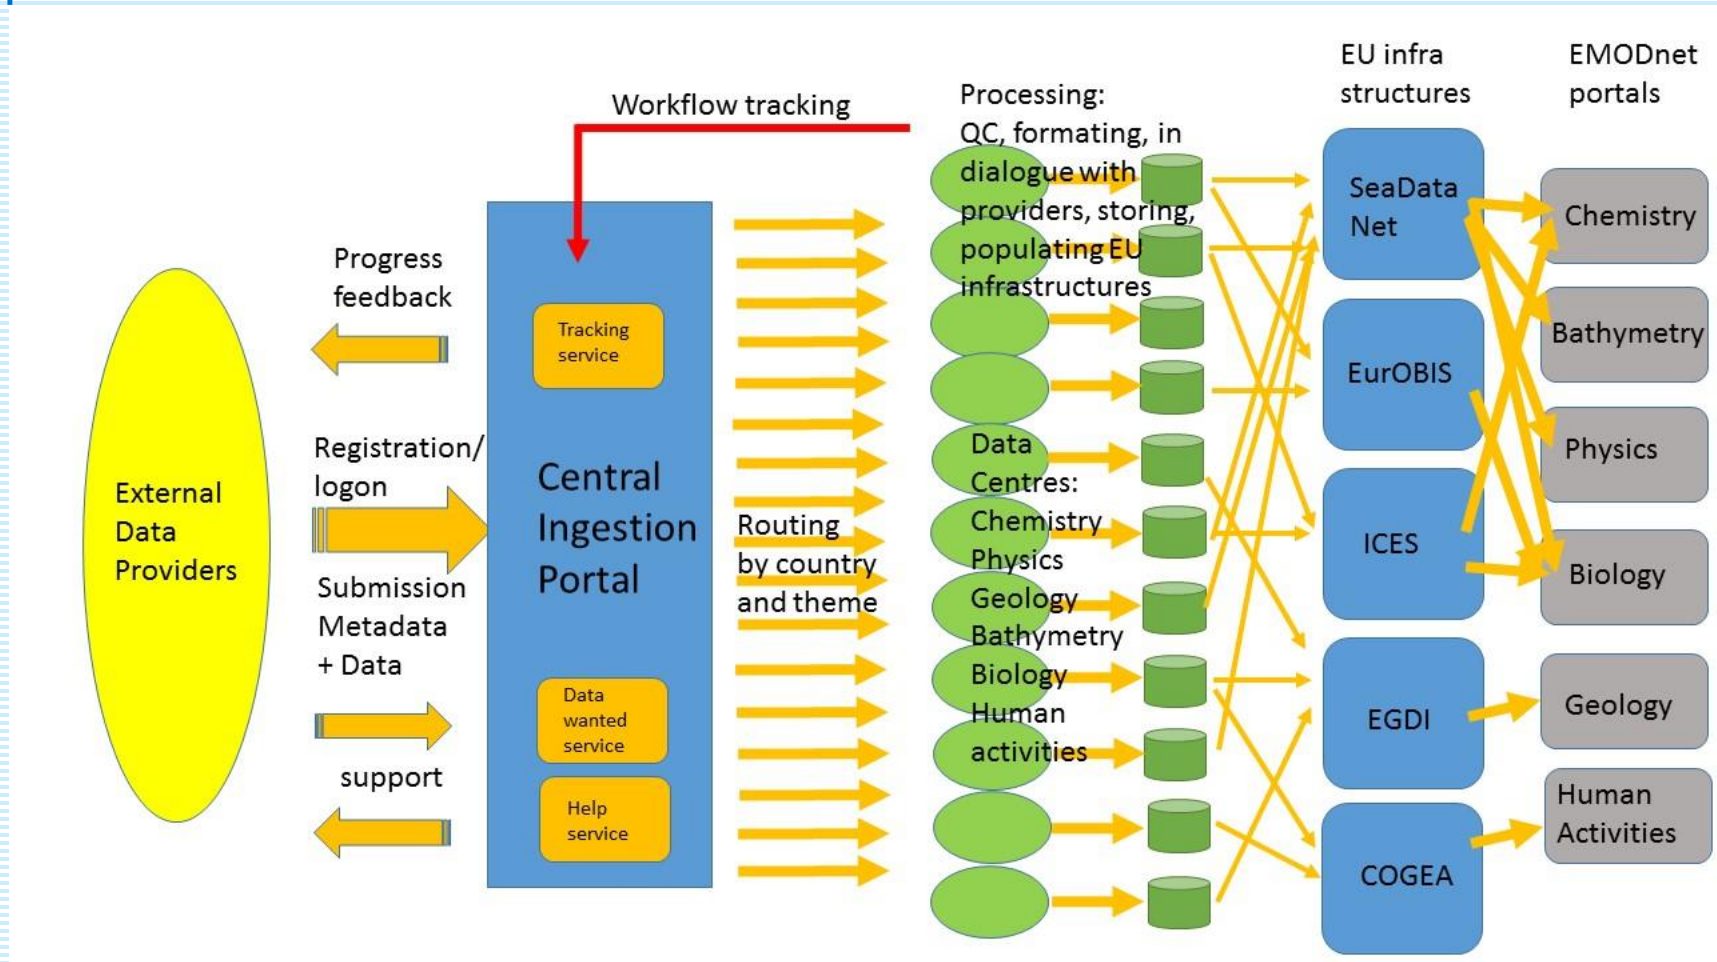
Workflow tracking

Processing: QC, formating, in dialogue with providers, storing, populating EU infrastructures

EU infra structures

EMODnet portals

External Data Providers

Progress feedback

Registration/ logon

Submission Metadata + Data

support

Tracking service

Central Ingestion Portal

Data wanted service

Help service

Routing by country and theme

Data Centres: Chemistry Physics Geology Bathymetry Biology Human activities

SeaData Net

EurOBIS

ICES

EGDI

COGEA

Chemistry

Bathymetry

Physics

Biology

Geology

Human Activities